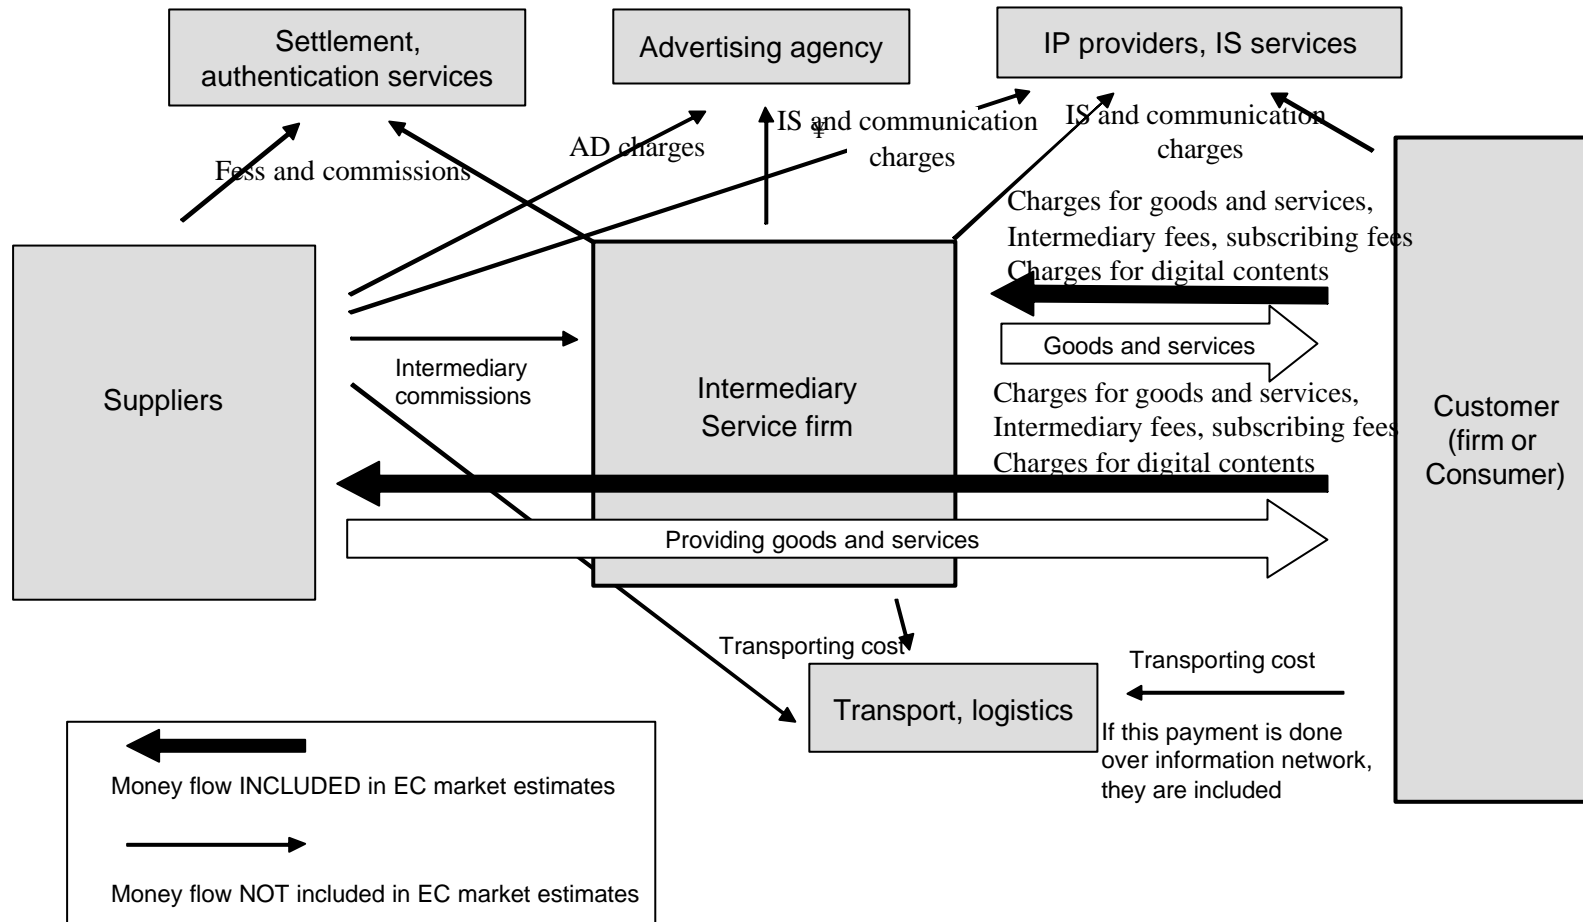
Settlement, authentication services

Advertising agency

IP providers, IS services

Fess and commissions

AD charges

IS and communication charges

IS and communication charges

Charges for goods and services, Intermediary fees, subscribing fees Charges for digital contents

Goods and services

Suppliers

Intermediary commissions

Intermediary Service firm

Charges for goods and services, Intermediary fees, subscribing fees Charges for digital contents

Customer (firm or Consumer)

Providing goods and services

Transporting cost

Transporting cost

Transport, logistics

If this payment is done over information network, they are included

Money flow INCLUDED in EC market estimates

Money flow NOT included in EC market estimates